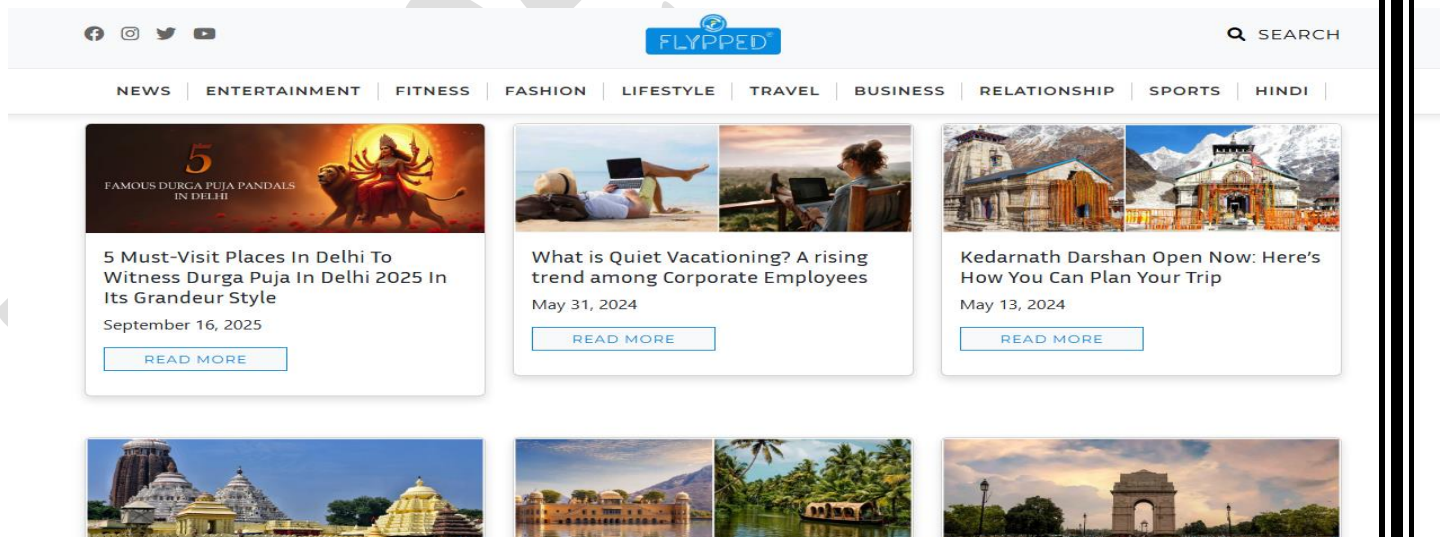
FLYPPED

SEARCH

NEWS | ENTERTAINMENT | FITNESS | FASHION | LIFESTYLE | TRAVEL | BUSINESS | RELATIONSHIP | SPORTS | HINDI |

5 FAMOUS DURGA PUJA PANDALS IN DELHI

5 Must-Visit Places In Delhi To Witness Durga Puja In Delhi 2025 In Its Grandeur Style

September 16, 2025

READ MORE

What is Quiet Vacationing? A rising trend among Corporate Employees

May 31, 2024

READ MORE

Kedarnath Darshan Open Now: Here's How You Can Plan Your Trip

May 13, 2024

READ MORE